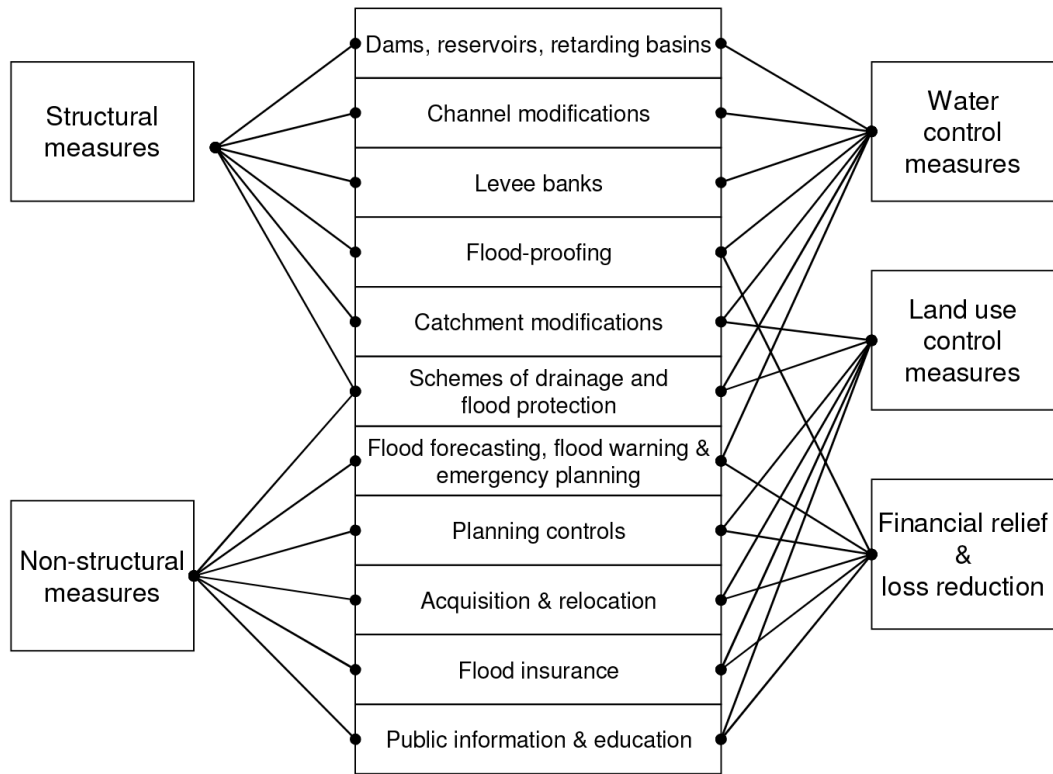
Structural measures

Non-structural measures

Dams, reservoirs, retarding basins

Channel modifications

Levee banks

Flood-proofing

Catchment modifications

Schemes of drainage and flood protection

Flood forecasting, flood warning & emergency planning

Planning controls

Acquisition & relocation

Flood insurance

Public information & education

Water control measures

Land use control measures

Financial relief & loss reduction